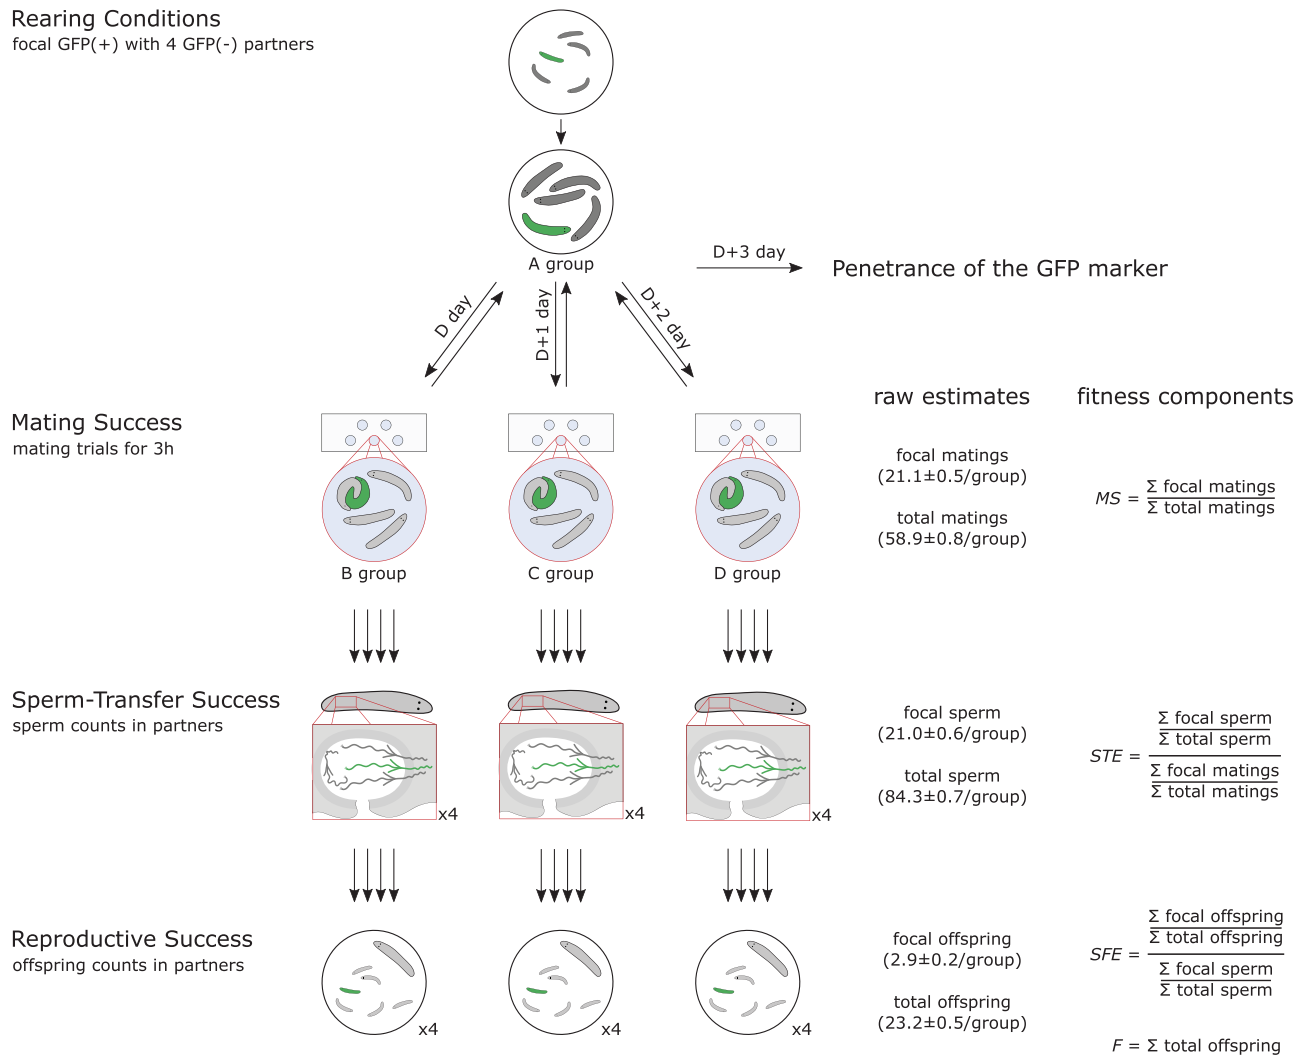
Rearing Conditions
focal GFP(+) with 4 GFP(-) partners

A group

D+3 day

Penetrance of the GFP marker

D day

D+1 day

D+2 day

raw estimates

fitness components

Mating Success
mating trials for 3h

B group

C group

D group

focal matings
(21.1±0.5/group)

total matings
(58.9±0.8/group)

$MS = \frac{\Sigma \text{ focal matings}}{\Sigma \text{ total matings}}$

Sperm-Transfer Success
sperm counts in partners

x4

x4

x4

focal sperm
(21.0±0.6/group)

total sperm
(84.3±0.7/group)

$STE = \frac{\frac{\Sigma \text{ focal sperm}}{\Sigma \text{ total sperm}}}{\frac{\Sigma \text{ focal matings}}{\Sigma \text{ total matings}}}$

Reproductive Success
offspring counts in partners

x4

x4

x4

focal offspring
(2.9±0.2/group)

total offspring
(23.2±0.5/group)

$SFE = \frac{\frac{\Sigma \text{ focal offspring}}{\Sigma \text{ total offspring}}}{\frac{\Sigma \text{ focal sperm}}{\Sigma \text{ total sperm}}}$

$F = \Sigma \text{ total offspring}$